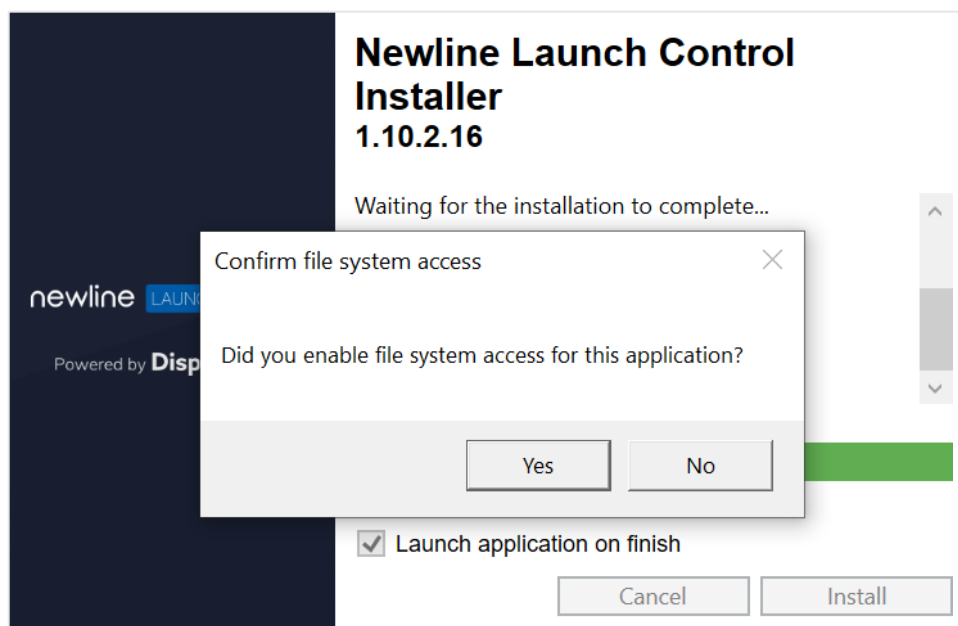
Newline Launch Control Installer
1.10.2.16

Waiting for the installation to complete...

newline LAUN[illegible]

Powered by Disp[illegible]

Confirm file system access

Did you enable file system access for this application?

Yes No

Launch application on finish

Cancel Install